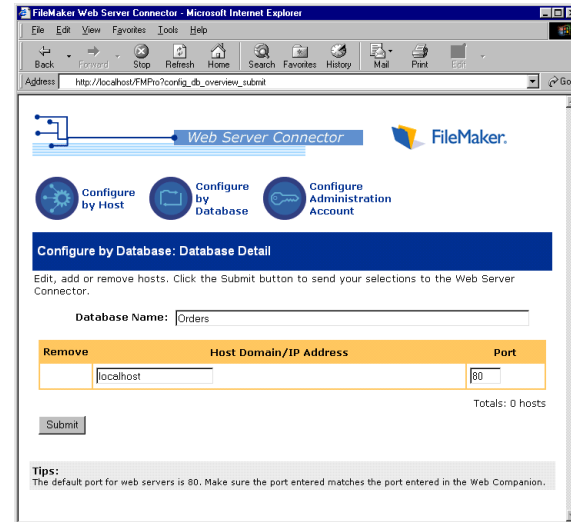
FileMaker Web Server Connector - Microsoft Internet Explorer

File Edit View Favorites Tools Help

Back Forward Stop Refresh Home Search Favorites History Mail Print Edit

Address http://localhost/FMPro?config_db_overview_submit

Go

Web Server Connector

FileMaker.

Configure by Host

Configure by Database

Configure Administration Account

Configure by Database: Database Detail

Edit, add or remove hosts. Click the Submit button to send your selections to the Web Server Connector.

Database Name: Orders

| Remove | Host Domain/IP Address | Port |
|---|---|---|
| | localhost | 80 |

Totals: 0 hosts

Submit

Tips:
The default port for web servers is 80. Make sure the port entered matches the port entered in the Web Companion.